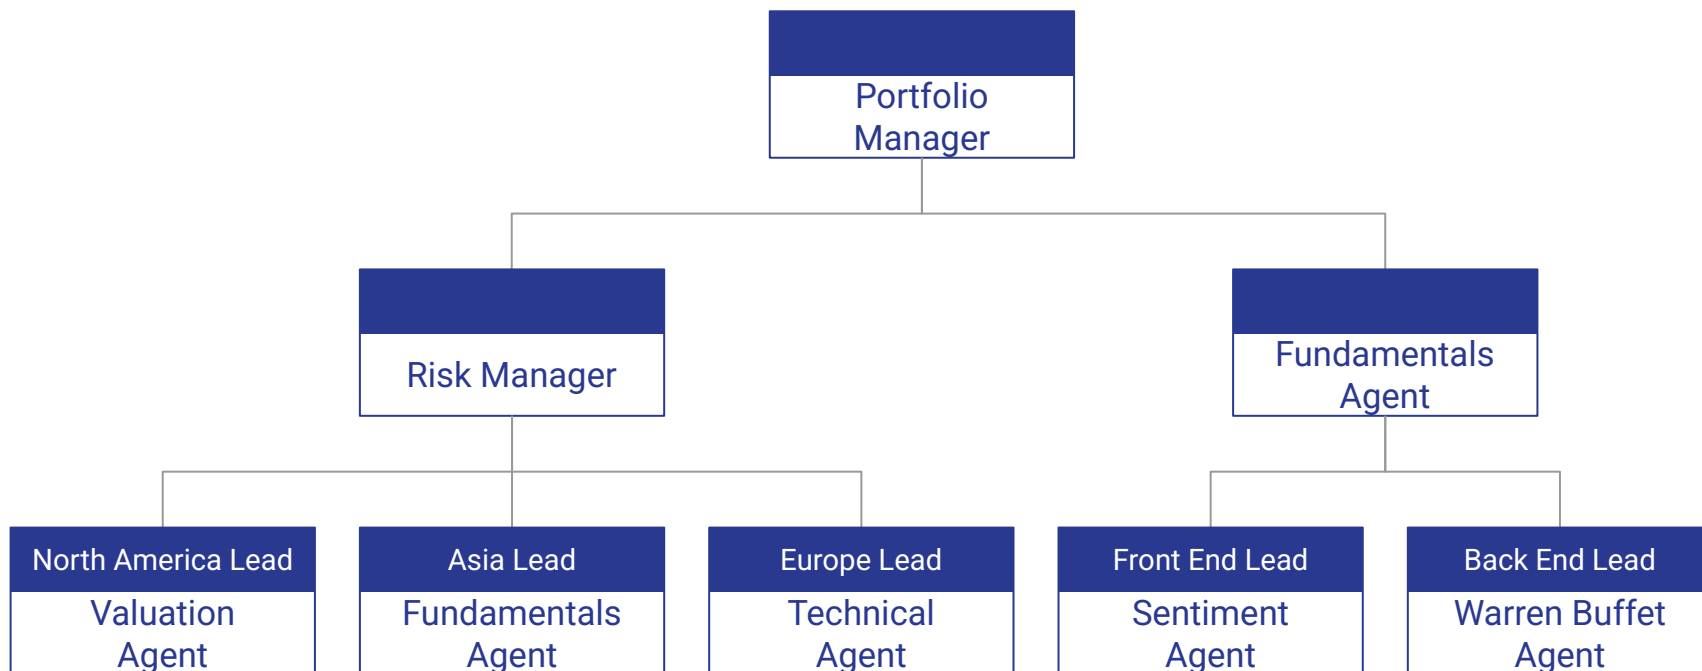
Portfolio Manager

Risk Manager

Fundamentals Agent

North America Lead
Valuation Agent

Asia Lead
Fundamentals Agent

Europe Lead
Technical Agent

Front End Lead
Sentiment Agent

Back End Lead
Warren Buffet Agent